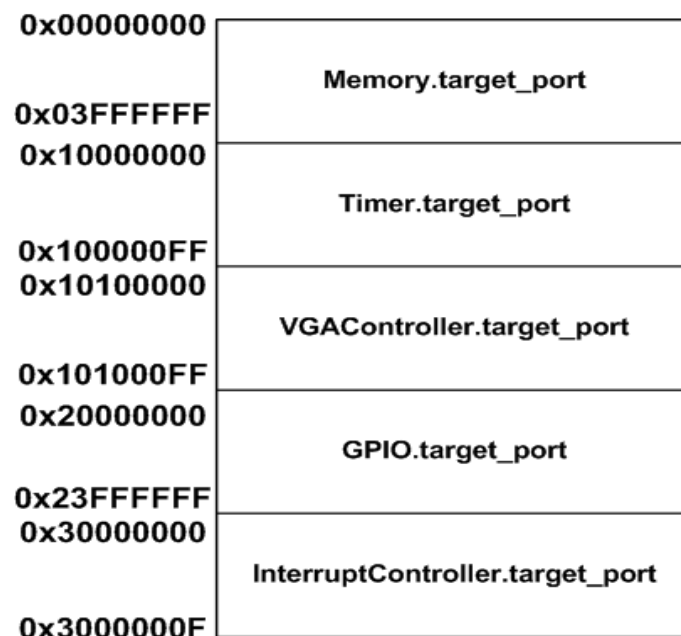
0x00000000
Memory.target_port
0x03FFFFFF

0x10000000
Timer.target_port
0x100000FF

0x10100000
VGAController.target_port
0x101000FF

0x20000000
GPIO.target_port
0x23FFFFFF

0x30000000
InterruptController.target_port
0x3000000F